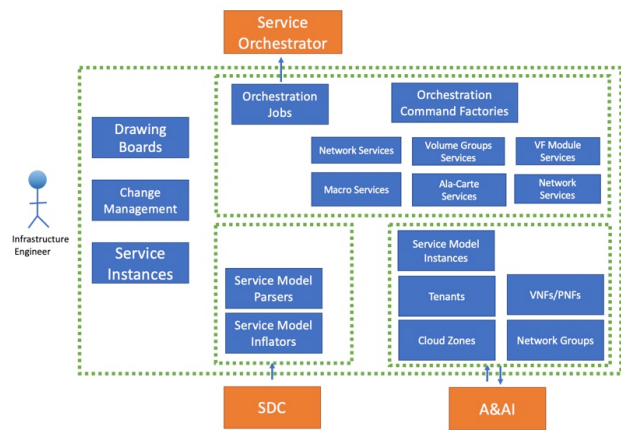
Service Orchestrator

Infrastructure Engineer

Drawing Boards

Change Management

Service Instances

Orchestration Jobs

Orchestration Command Factories

Network Services

Volume Groups Services

VF Module Services

Macro Services

Ala-Carte Services

Network Services

Service Model Parsers

Service Model Inflators

Service Model Instances

Tenants

VNFs/PNFs

Cloud Zones

Network Groups

SDC

A&AI